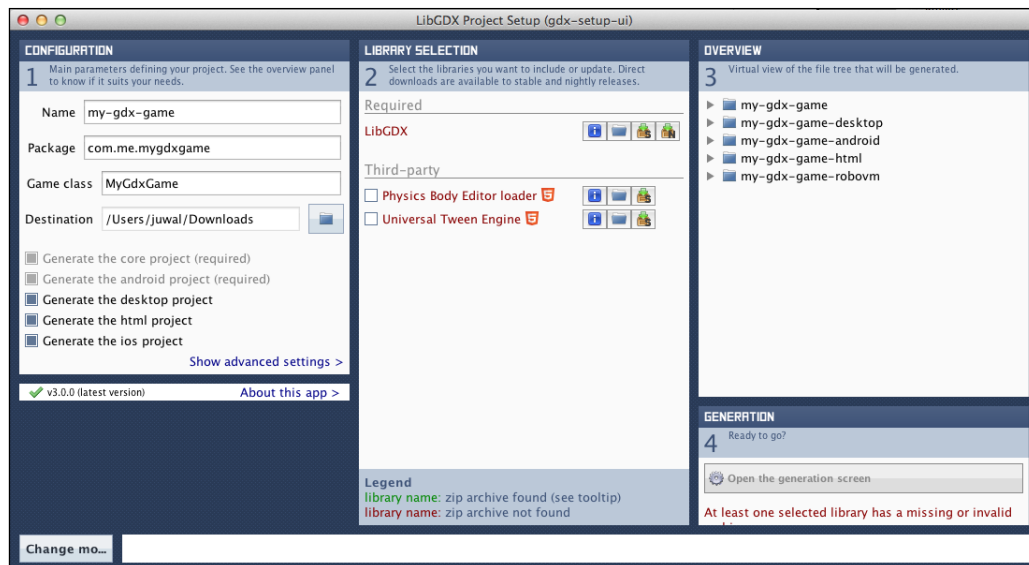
LibGDX Project Setup (gdx-setup-ui)

CONFIGURATION

1 Main parameters defining your project. See the overview panel to know if it suits your needs.

Name my-gdx-game

Package com.me.mygdxgame

Game class MyGdxGame

Destination /Users/juwal/Downloads

Generate the core project (required)

Generate the android project (required)

Generate the desktop project

Generate the html project

Generate the ios project

Show advanced settings >

v3.0.0 (latest version)

About this app >

LIBRARY SELECTION

2 Select the libraries you want to include or update. Direct downloads are available to stable and nightly releases.

Required

LibGDX

Third-party

Physics Body Editor loader

Universal Tween Engine

Legend

library name: zip archive found (see tooltip)

library name: zip archive not found

OVERVIEW

3 Virtual view of the file tree that will be generated.

my-gdx-game

my-gdx-game-desktop

my-gdx-game-android

my-gdx-game-html

my-gdx-game-robovm

GENERATION

4 Ready to go?

Open the generation screen

At least one selected library has a missing or invalid

Change mo...